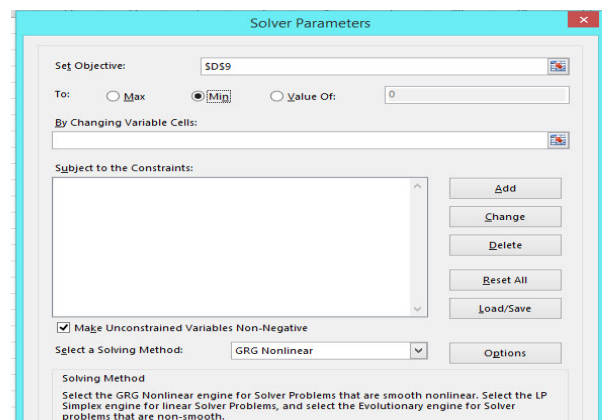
Solver Parameters

Set Objective: $D$9

To: Max Min Value Of: 0

By Changing Variable Cells:

Subject to the Constraints:

Add

Change

Delete

Reset All

Load/Save

Make Unconstrained Variables Non-Negative

Select a Solving Method: GRG Nonlinear

Options

Solving Method

Select the GRG Nonlinear engine for Solver Problems that are smooth nonlinear. Select the LP Simplex engine for linear Solver Problems, and select the Evolutionary engine for Solver problems that are non-smooth.